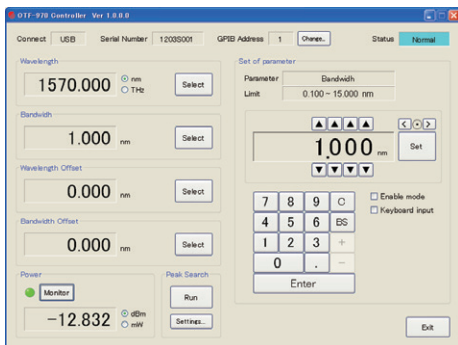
OTF-970 Controller Ver 1.0.0.0

Connect USB Serial Number 1203S001 GPIB Address 1 Change.. Status Normal

Wavelength
1570.000 nm THz Select

Bandwidth
1.000 nm Select

Wavelength Offset
0.000 nm Select

Bandwidth Offset
0.000 nm Select

Power
Monitor
−12.832 dBm mW

Peak Search
Run
Settings...

Set of parameter
Parameter Bandwidth
Limit 0.100 ~ 15.000 nm

1.000 nm Set

7 8 9 C
4 5 6 BS
1 2 3 +
0 . −
Enter

Enable mode
Keyboard input

Exit